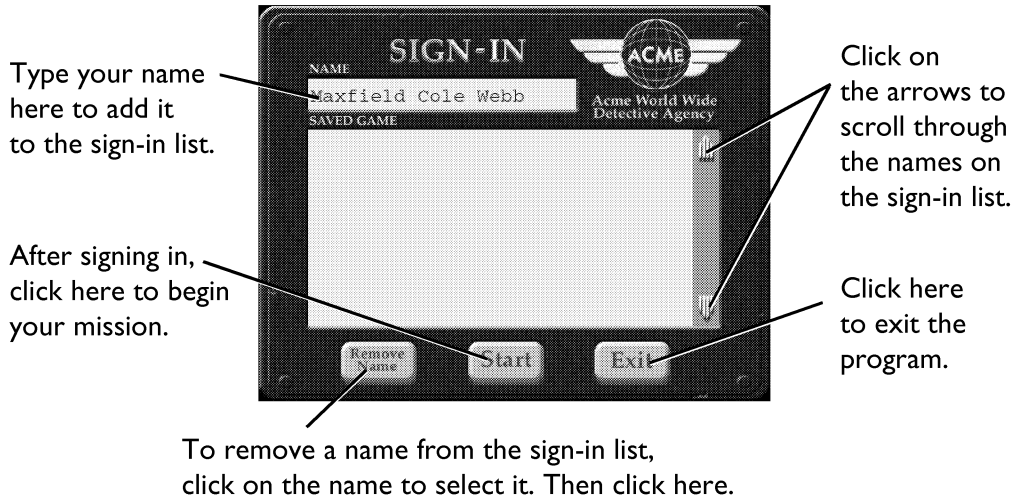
Type your name here to add it to the sign-in list.

After signing in, click here to begin your mission.

SIGN-IN

NAME

Maxfield Cole Webb

SAVED GAME

ACME

Acme World Wide Detective Agency

Remove Name

Start

Exit

Click on the arrows to scroll through the names on the sign-in list.

Click here to exit the program.

To remove a name from the sign-in list, click on the name to select it. Then click here.